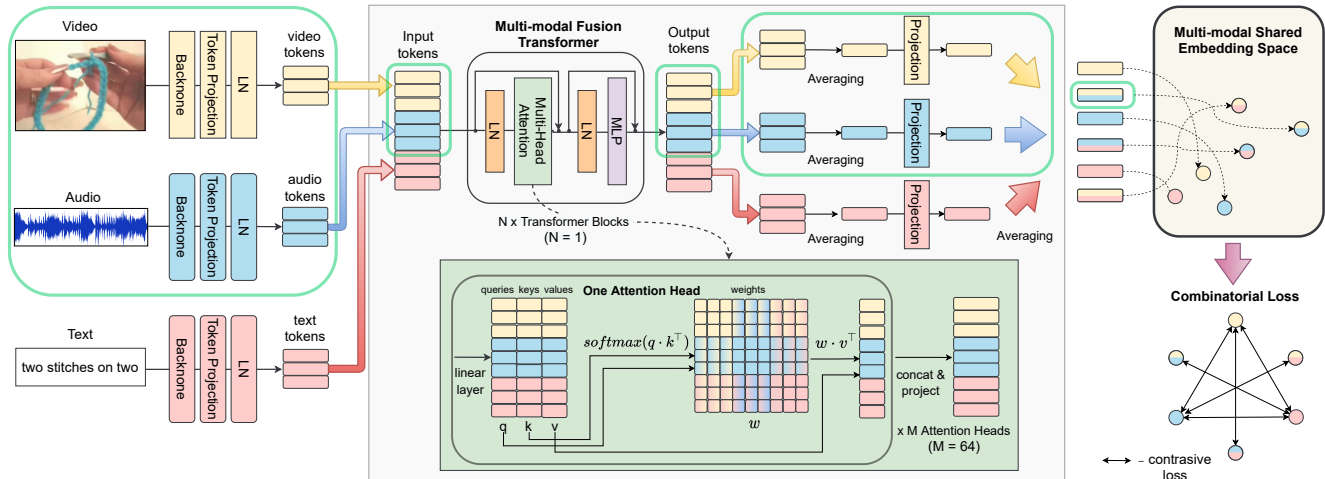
Video

Backnone
Token Projection
LN
video tokens

Audio

Backnone
Token Projection
LN
audio tokens

Text

two stitches on two

Backnone
Token Projection
LN
text tokens

Input tokens

Multi-modal Fusion Transformer

LN
Multi-Head Attention
LN
MLP

N x Transformer Blocks
(N = 1)

Output tokens

Averaging
Projection

Averaging
Projection

Averaging
Projection

Averaging

One Attention Head
queries keys values
weights
linear layer
$softmax(q \cdot k^{\top})$
$w \cdot v^{\top}$
$w$
q k v
concat & project
x M Attention Heads
(M = 64)

Multi-modal Shared Embedding Space

Combinatorial Loss

- contrasive loss